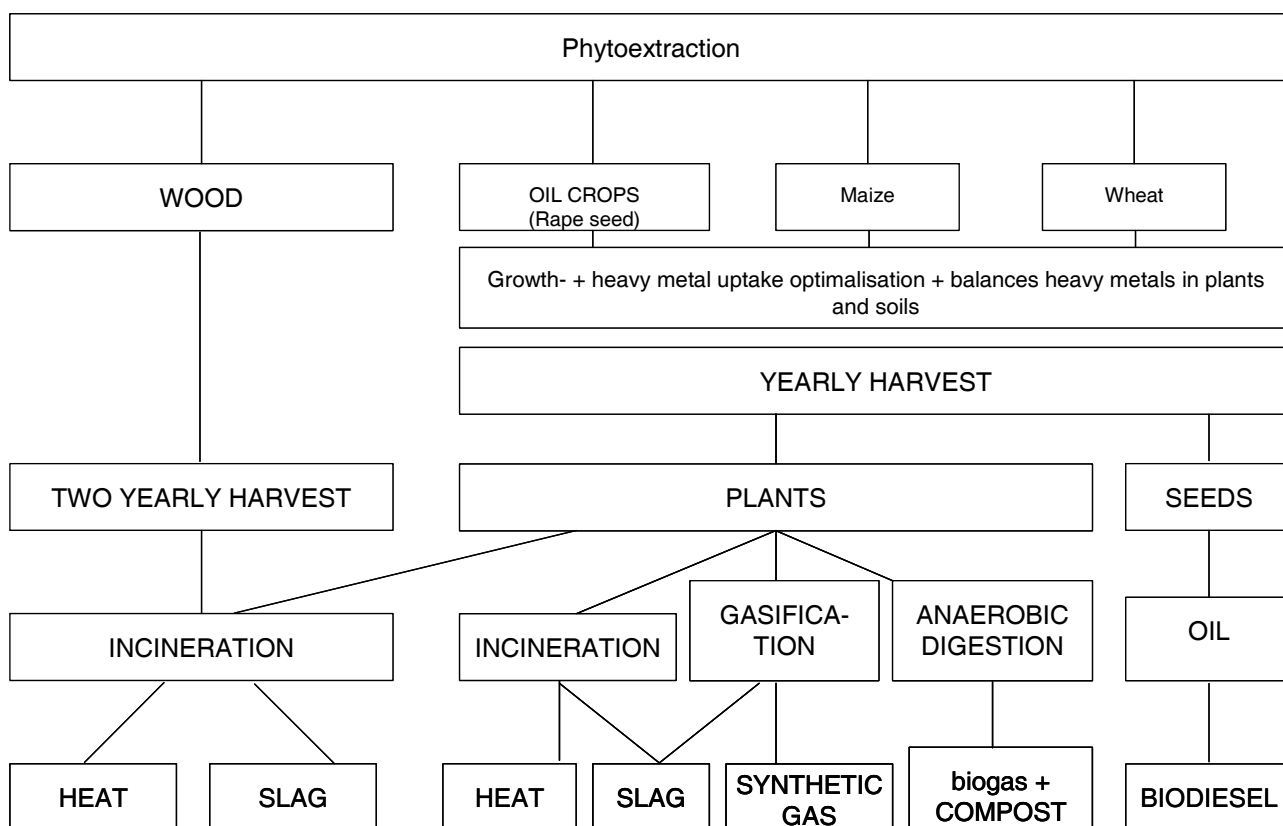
Phytoextraction

WOOD

OIL CROPS (Rape seed)

Maize

Wheat

Growth- + heavy metal uptake optimalisation + balances heavy metals in plants and soils

YEARLY HARVEST

TWO YEARLY HARVEST

PLANTS

SEEDS

INCINERATION

INCINERATION

GASIFICATION

ANAEROBIC DIGESTION

OIL

HEAT

SLAG

HEAT

SLAG

SYNTHETIC GAS

biogas + COMPOST

BIODIESEL